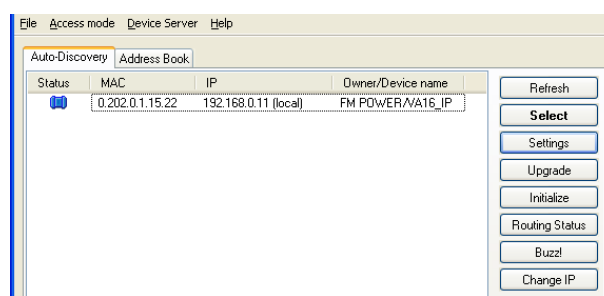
File Access mode Device Server Help

Auto-Discovery Address Book

| Status | MAC | IP | Owner/Device name |
|---|---|---|---|
| | 0.202.0.1.15.22 | 192.168.0.11 (local) | FM POWER/VA16_IP |

Refresh
Select
Settings
Upgrade
Initialize
Routing Status
Buzz!
Change IP